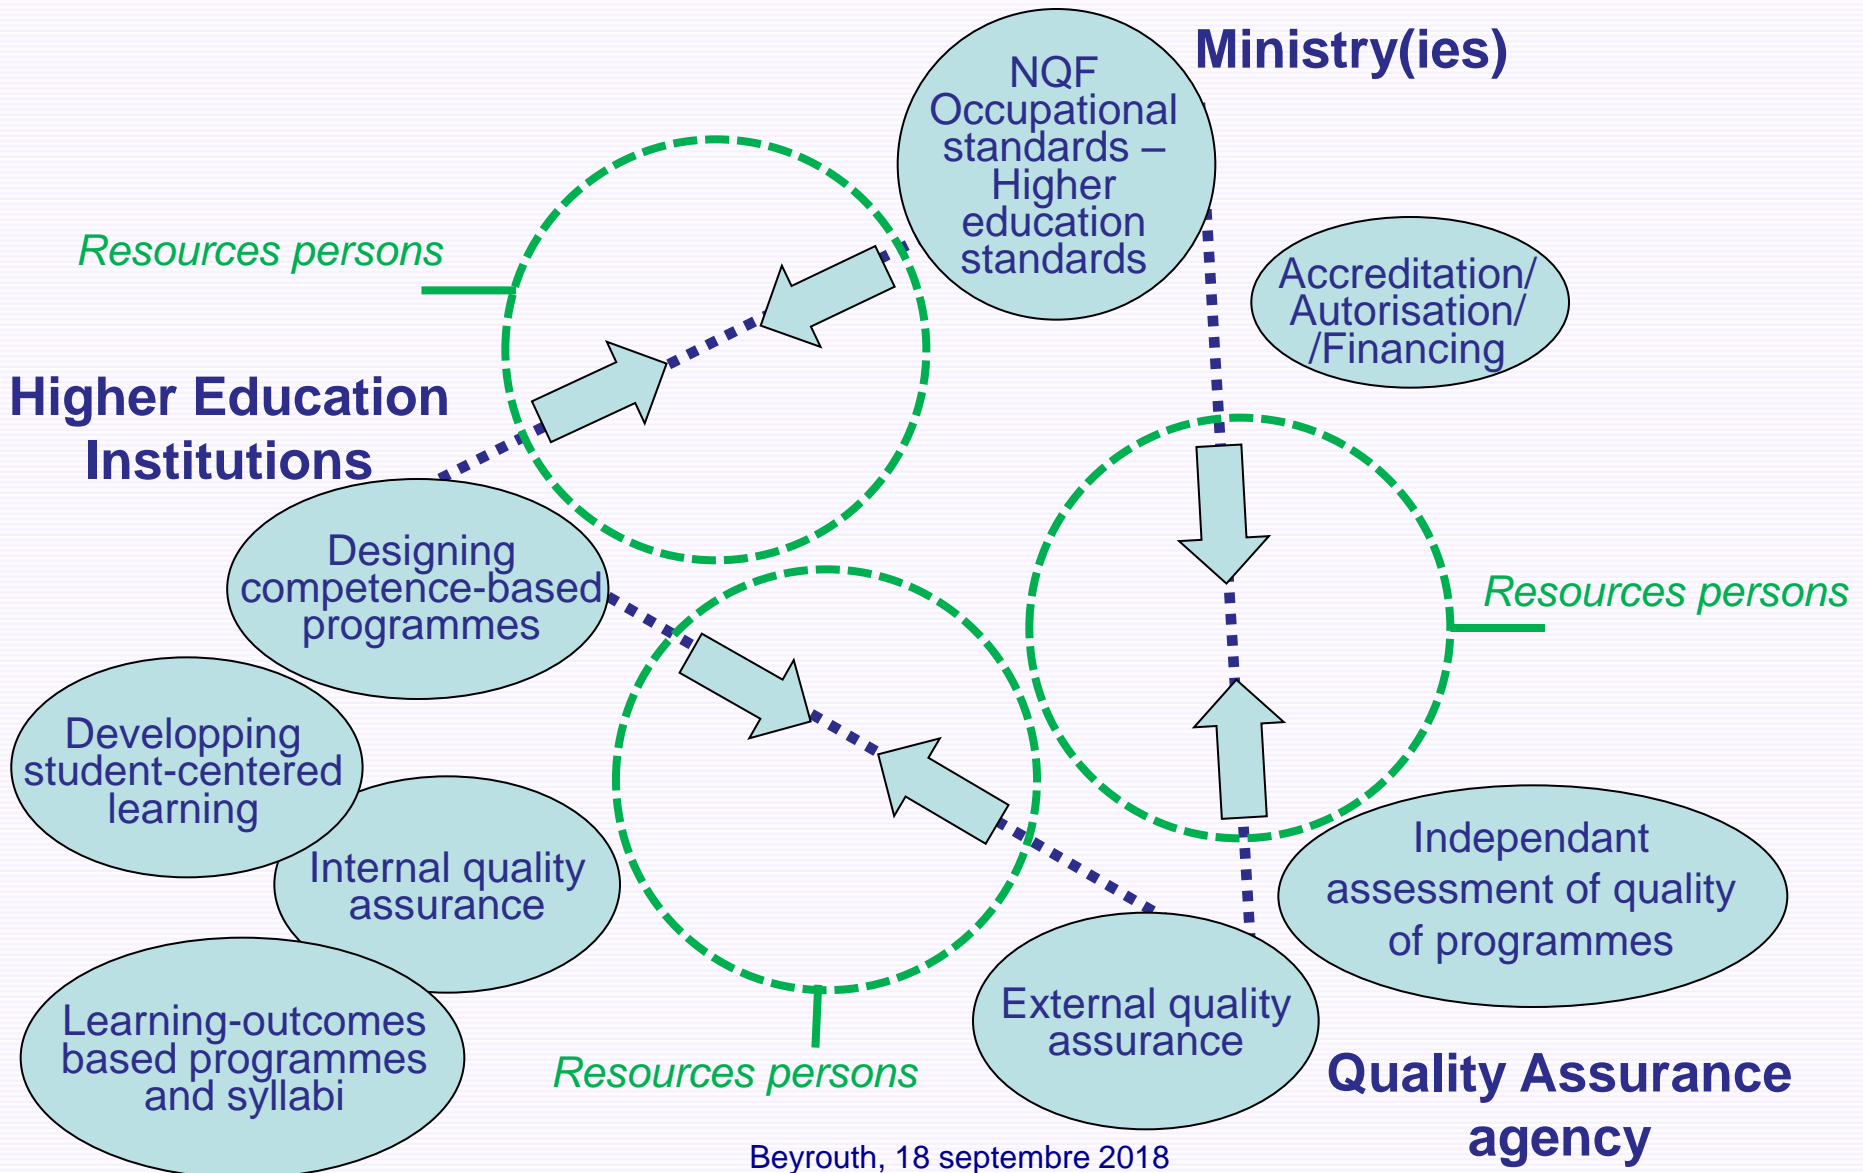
NQF Occupational standards – Higher education standards

Ministry(ies)

Resources persons

Accreditation/ Autorisation/ /Financing

Higher Education Institutions

Designing competence-based programmes

Resources persons

Developping student-centered learning

Internal quality assurance

Independant assessment of quality of programmes

Learning-outcomes based programmes and syllabi

Resources persons

External quality assurance

Quality Assurance agency

Beyrouth, 18 septembre 2018